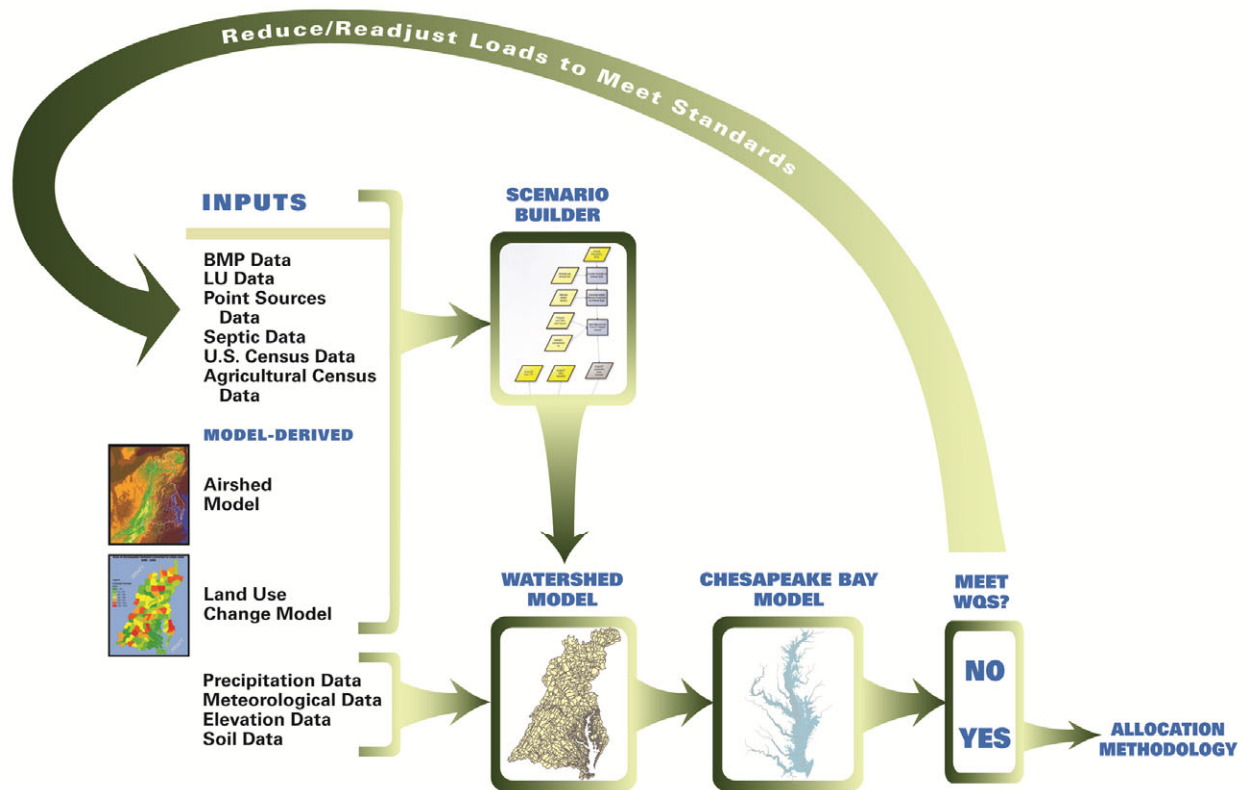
Reduce/Readjust Loads to Meet Standards

INPUTS

BMP Data
LU Data
Point Sources Data
Septic Data
U.S. Census Data
Agricultural Census Data

MODEL-DERIVED

Airshed Model

Land Use Change Model

Precipitation Data
Meteorological Data
Elevation Data
Soil Data

SCENARIO BUILDER

WATERSHED MODEL

CHESAPEAKE BAY MODEL

MEET WQS?

NO

YES

ALLOCATION METHODOLOGY